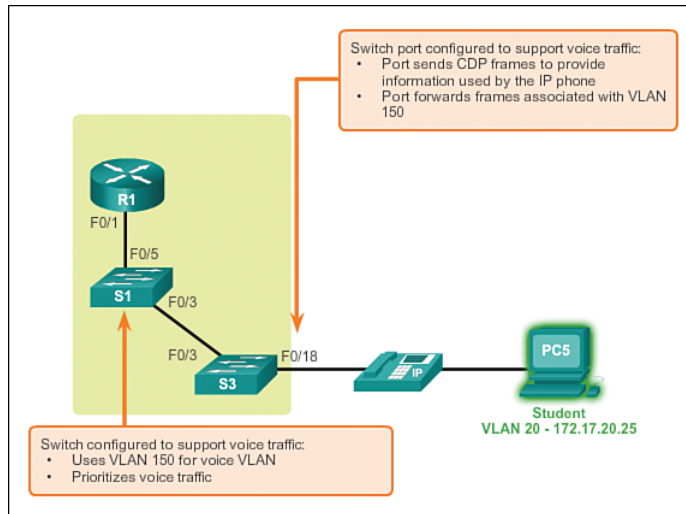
Switch port configured to support voice traffic:
• Port sends CDP frames to provide information used by the IP phone
• Port forwards frames associated with VLAN 150

R1
F0/1
F0/5
S1
F0/3
F0/3
S3
F0/18
IP
PC5
Student
VLAN 20 - 172.17.20.25

Switch configured to support voice traffic:
• Uses VLAN 150 for voice VLAN
• Prioritizes voice traffic